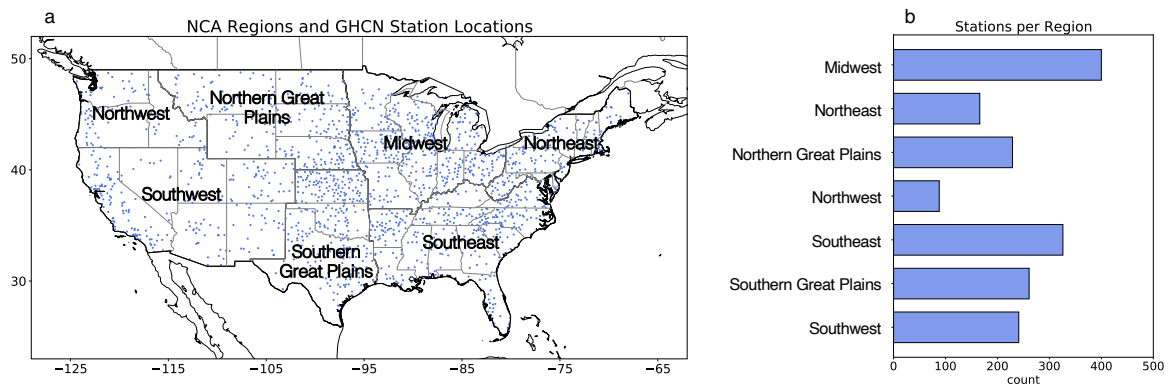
a

NCA Regions and GHCN Station Locations

50
40
30

Northwest
Northern Great Plains
Midwest
Northeast
Southwest
Southern Great Plains
Southeast

−125 −115 −105 −95 −85 −75 −65

b

Stations per Region

Midwest
Northeast
Northern Great Plains
Northwest
Southeast
Southern Great Plains
Southwest

0 100 200 300 400 500
count